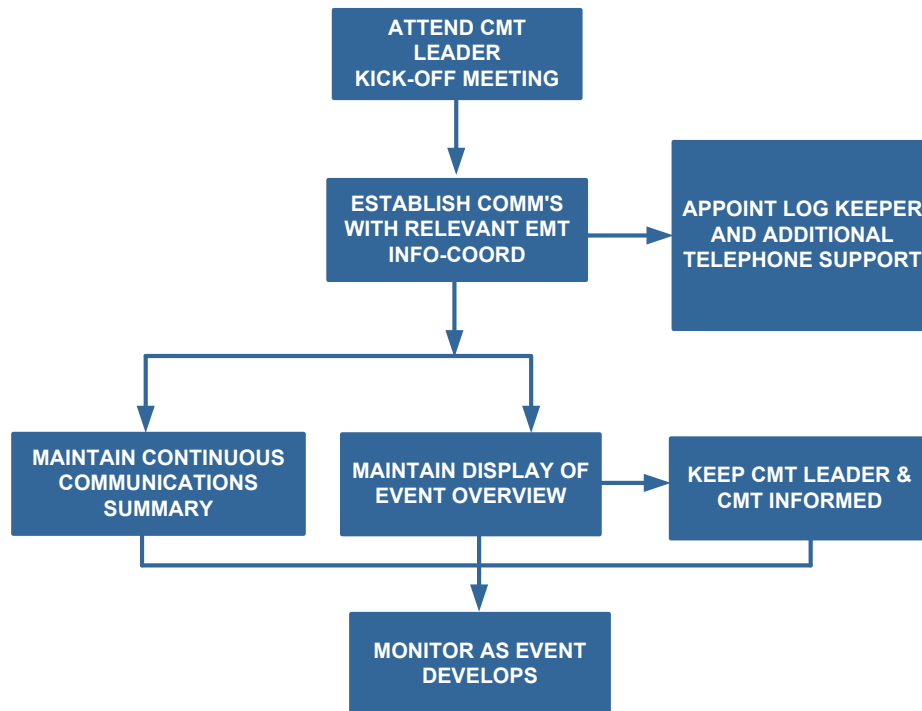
ATTEND CMT LEADER KICK-OFF MEETING

ESTABLISH COMM'S WITH RELEVANT EMT INFO-COORD

APPOINT LOG KEEPER AND ADDITIONAL TELEPHONE SUPPORT

MAINTAIN CONTINUOUS COMMUNICATIONS SUMMARY

MAINTAIN DISPLAY OF EVENT OVERVIEW

KEEP CMT LEADER & CMT INFORMED

MONITOR AS EVENT DEVELOPS